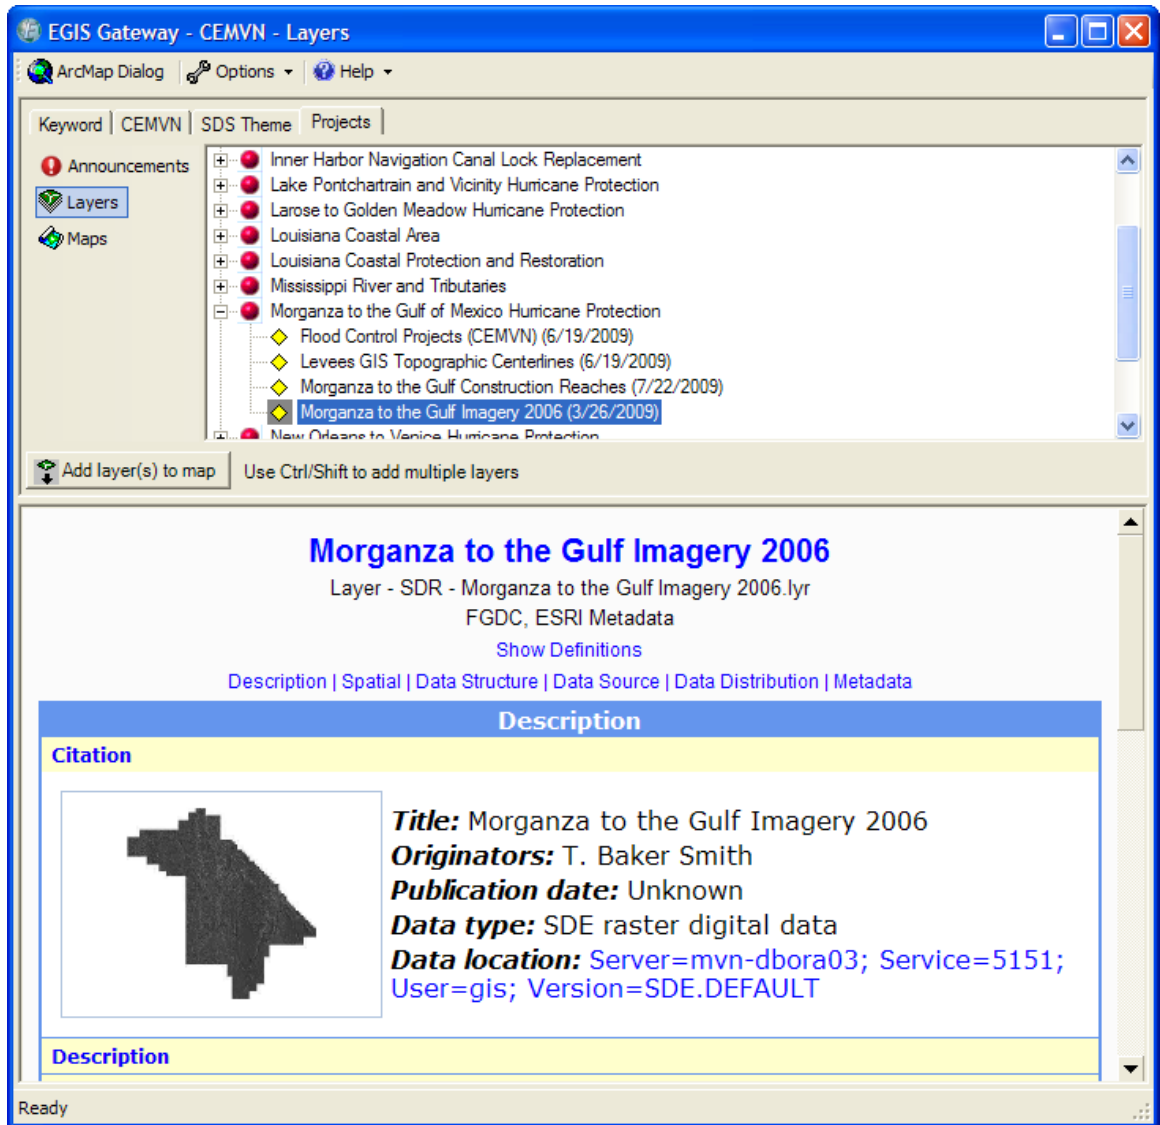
EGIS Gateway - CEMVN - Layers

ArcMap Dialog | Options | Help

Keyword | CEMVN | SDS Theme | Projects

Announcements
Layers
Maps

Inner Harbor Navigation Canal Lock Replacement
Lake Pontchartrain and Vicinity Hurricane Protection
Larose to Golden Meadow Hurricane Protection
Louisiana Coastal Area
Louisiana Coastal Protection and Restoration
Mississippi River and Tributaries
Morganza to the Gulf of Mexico Hurricane Protection
Flood Control Projects (CEMVN) (6/19/2009)
Levees GIS Topographic Centerlines (6/19/2009)
Morganza to the Gulf Construction Reaches (7/22/2009)
Morganza to the Gulf Imagery 2006 (3/26/2009)
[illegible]

Add layer(s) to map | Use Ctrl/Shift to add multiple layers

Morganza to the Gulf Imagery 2006
Layer - SDR - Morganza to the Gulf Imagery 2006.lyr
FGDC, ESRI Metadata
Show Definitions
Description | Spatial | Data Structure | Data Source | Data Distribution | Metadata

Description
Citation

Title: Morganza to the Gulf Imagery 2006
Originators: T. Baker Smith
Publication date: Unknown
Data type: SDE raster digital data
Data location: Server=mvn-dbora03; Service=5151; User=gis; Version=SDE.DEFAULT

Description

Ready